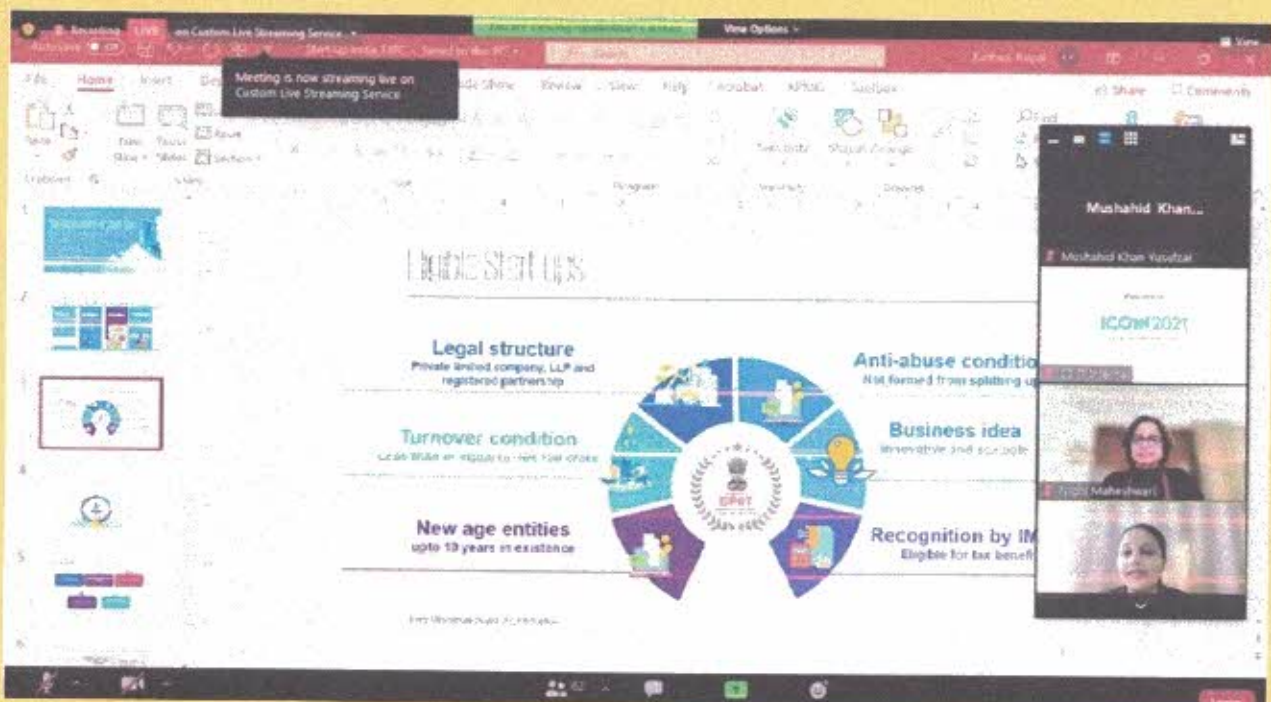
LIVE on Custom Live Streaming Service

View Options

Meeting is now streaming live on Custom Live Streaming Service

File Home Insert Slide Show Review View Help Acrobat Share Comments

Paste New Slide Reuse Slides Section

Mushahid Khan...

Mushahid Khan Yusufzai

ICON 2021

Eligible Start ups

Legal structure
Private limited company, LLP and registered partnership

Turnover condition

New age entities
upto 10 years in existence

Anti-abuse conditio
Not formed from splitting up

Business idea
Innovative and scalable

Recognition by IM
Eligible for tax benefi

DPIIT